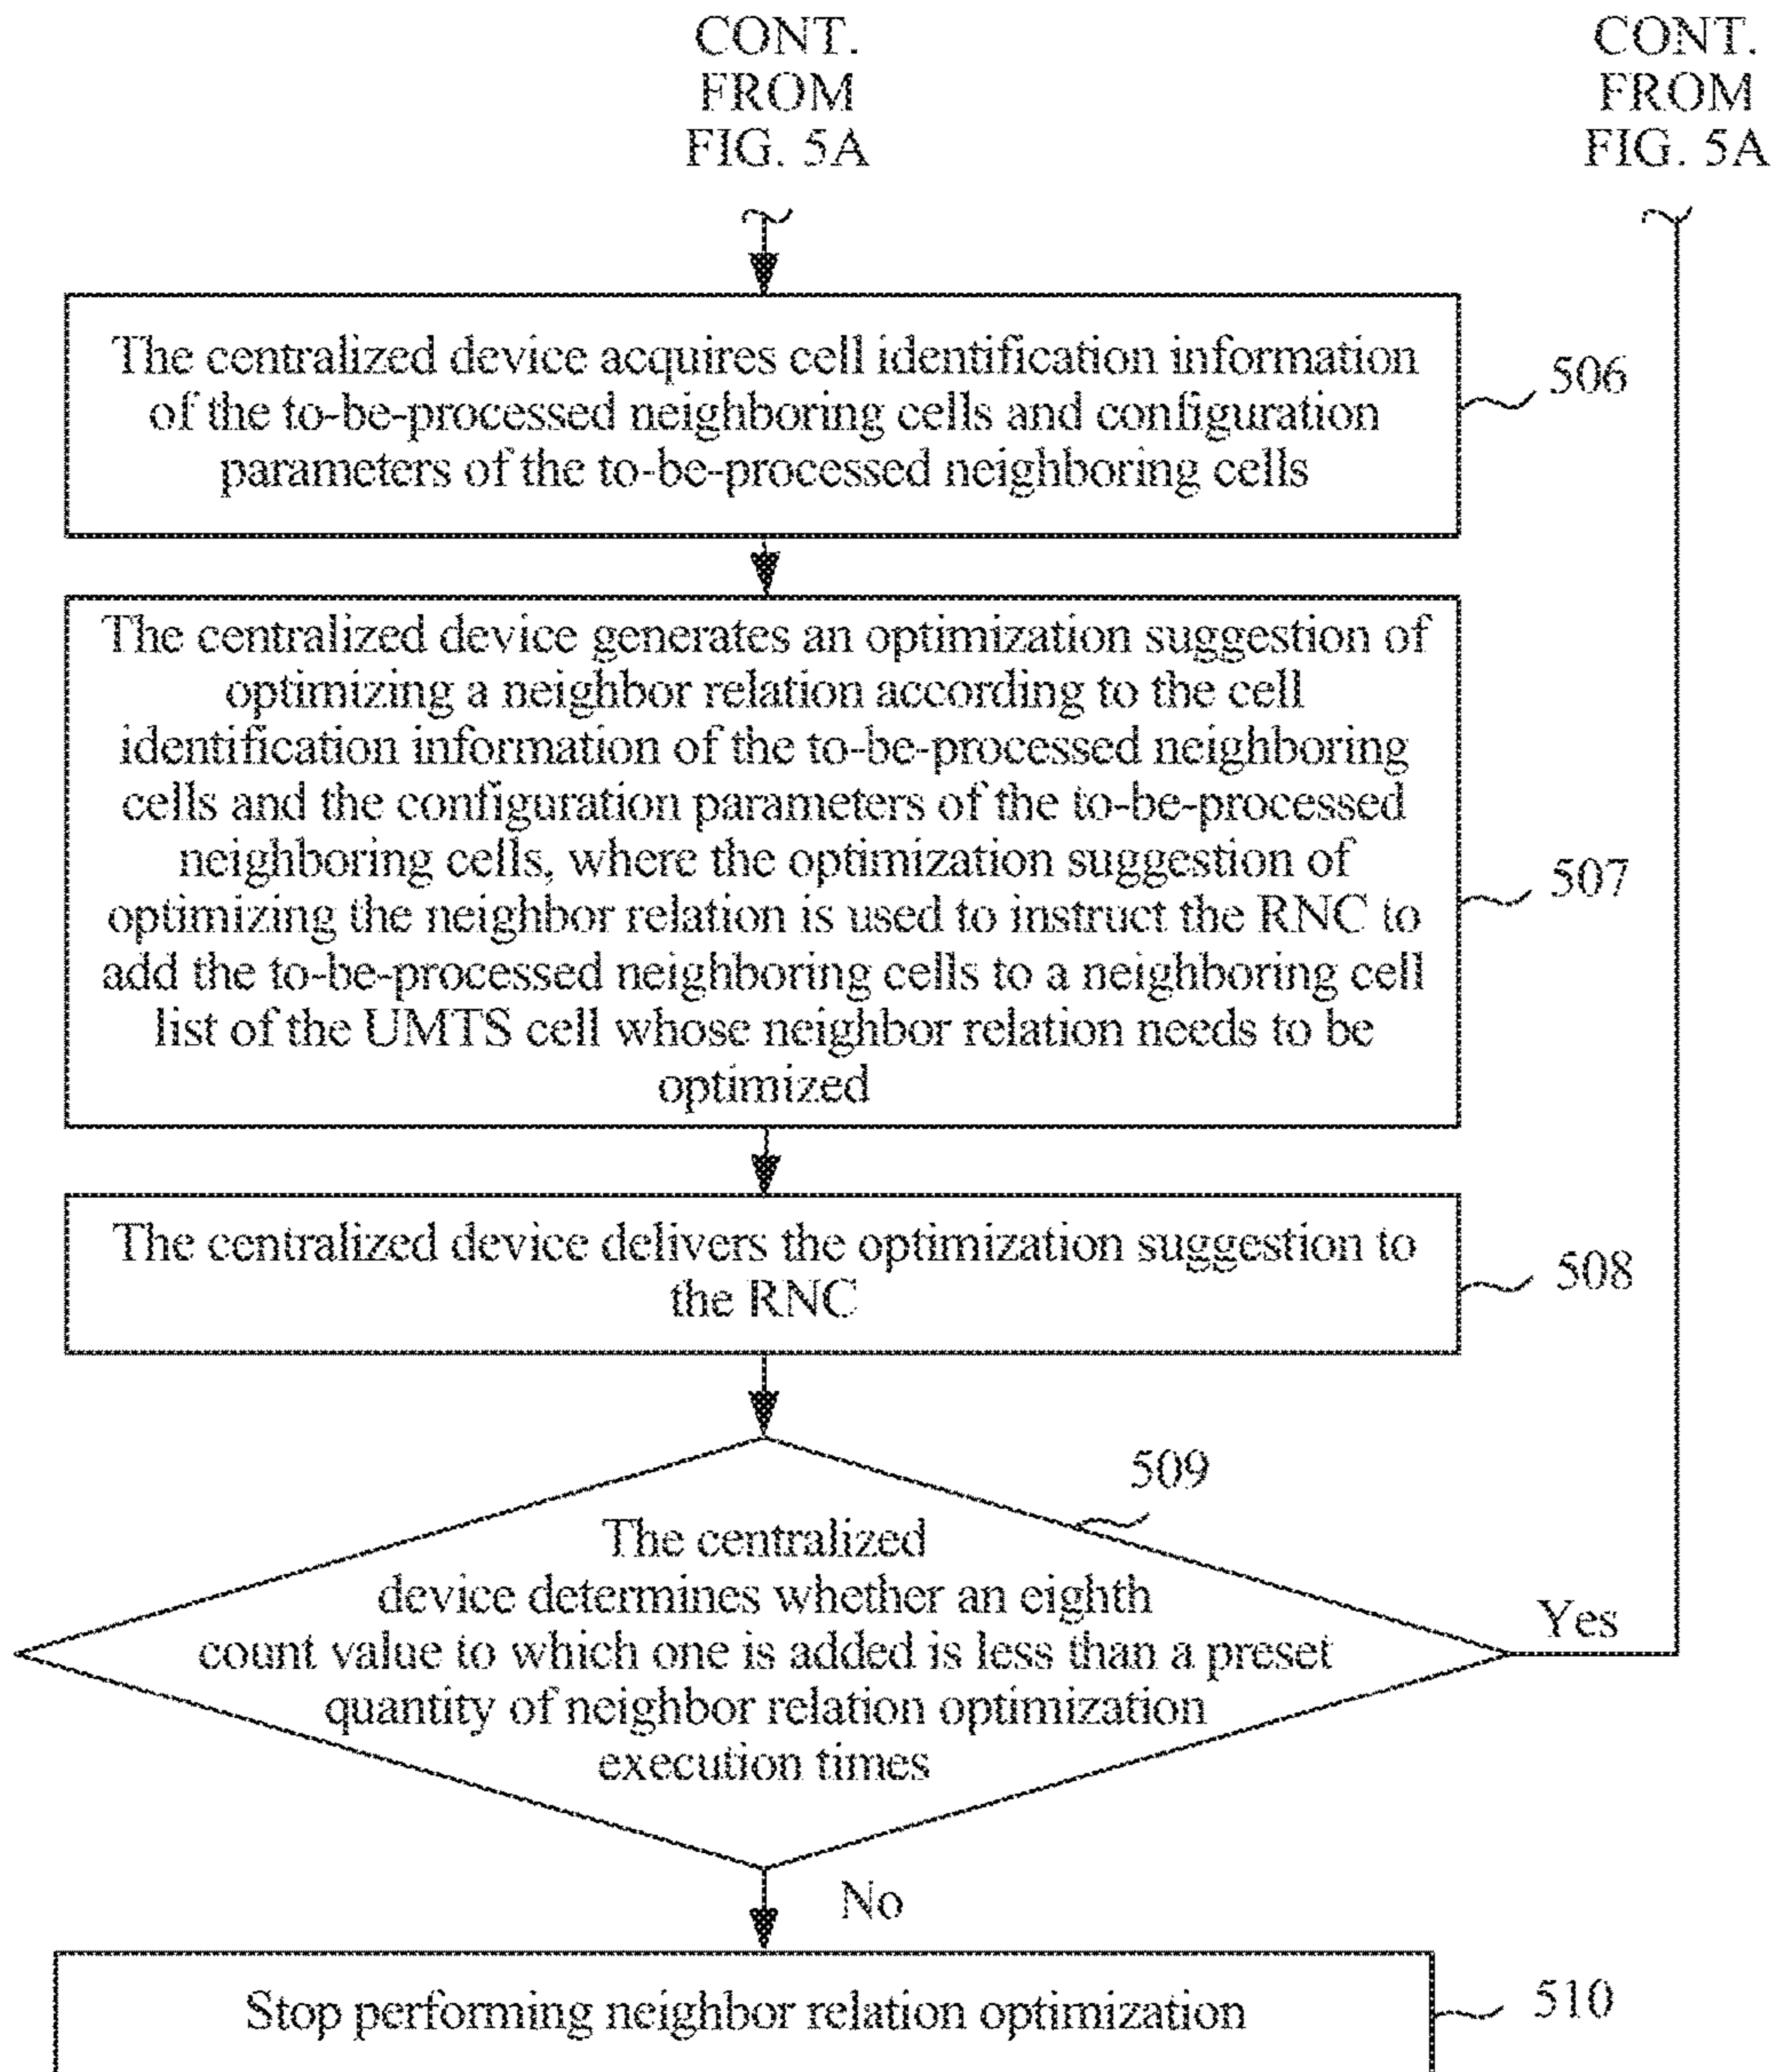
CONT. FROM FIG. 5A

CONT. FROM FIG. 5A

The centralized device acquires cell identification information of the to-be-processed neighboring cells and configuration parameters of the to-be-processed neighboring cells

506

The centralized device generates an optimization suggestion of optimizing a neighbor relation according to the cell identification information of the to-be-processed neighboring cells and the configuration parameters of the to-be-processed neighboring cells, where the optimization suggestion of optimizing the neighbor relation is used to instruct the RNC to add the to-be-processed neighboring cells to a neighboring cell list of the UMTS cell whose neighbor relation needs to be optimized

507

The centralized device delivers the optimization suggestion to the RNC

508

509

The centralized device determines whether an eighth count value to which one is added is less than a preset quantity of neighbor relation optimization execution times

Yes

No

Stop performing neighbor relation optimization

510